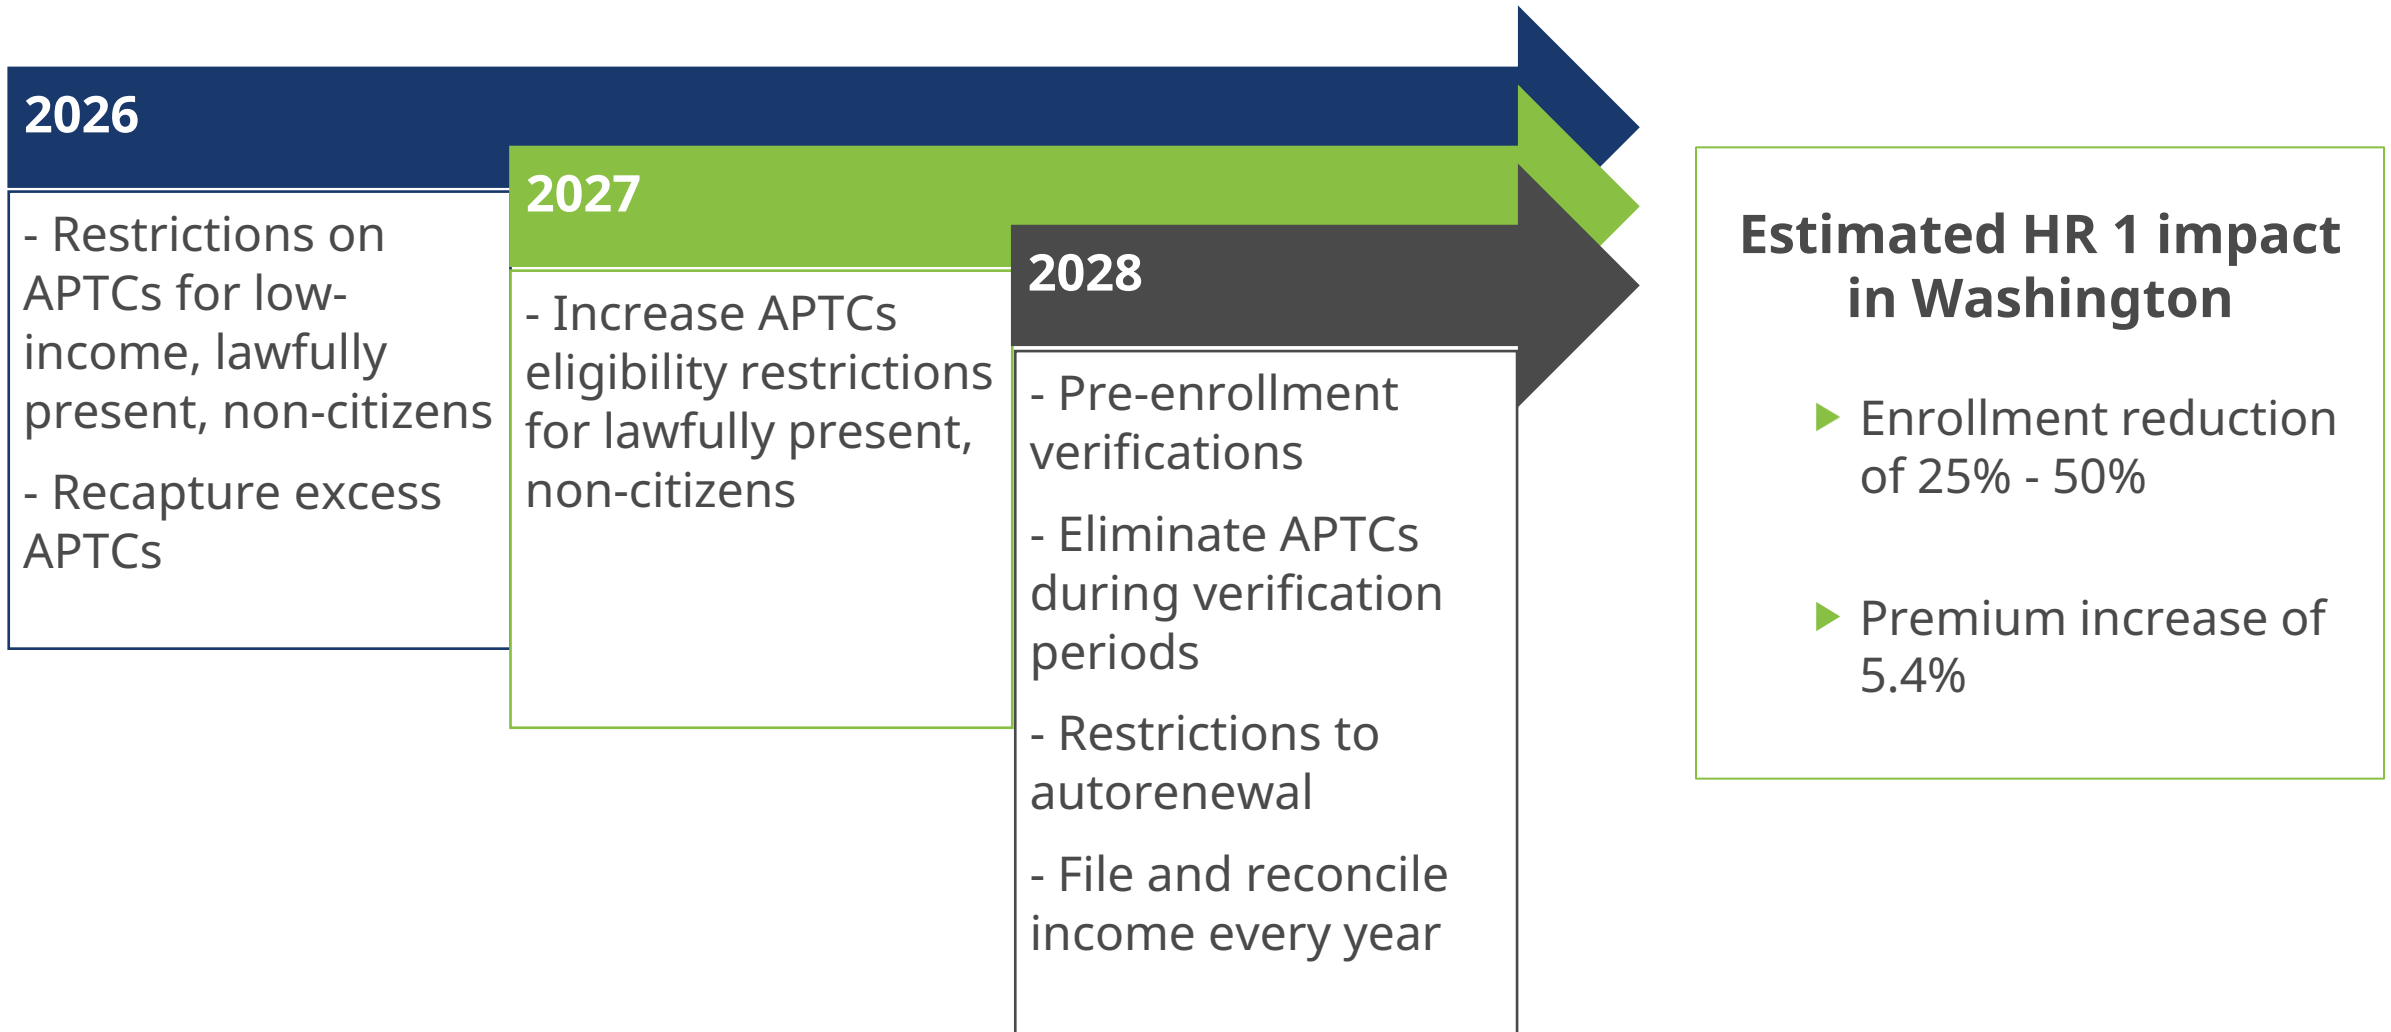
2026

- Restrictions on APTCs for low-income, lawfully present, non-citizens

- Recapture excess APTCs

2027

- Increase APTCs eligibility restrictions for lawfully present, non-citizens

2028

- Pre-enrollment verifications

- Eliminate APTCs during verification periods

- Restrictions to autorenewal

- File and reconcile income every year

Estimated HR 1 impact in Washington

Enrollment reduction of 25% - 50%

Premium increase of 5.4%